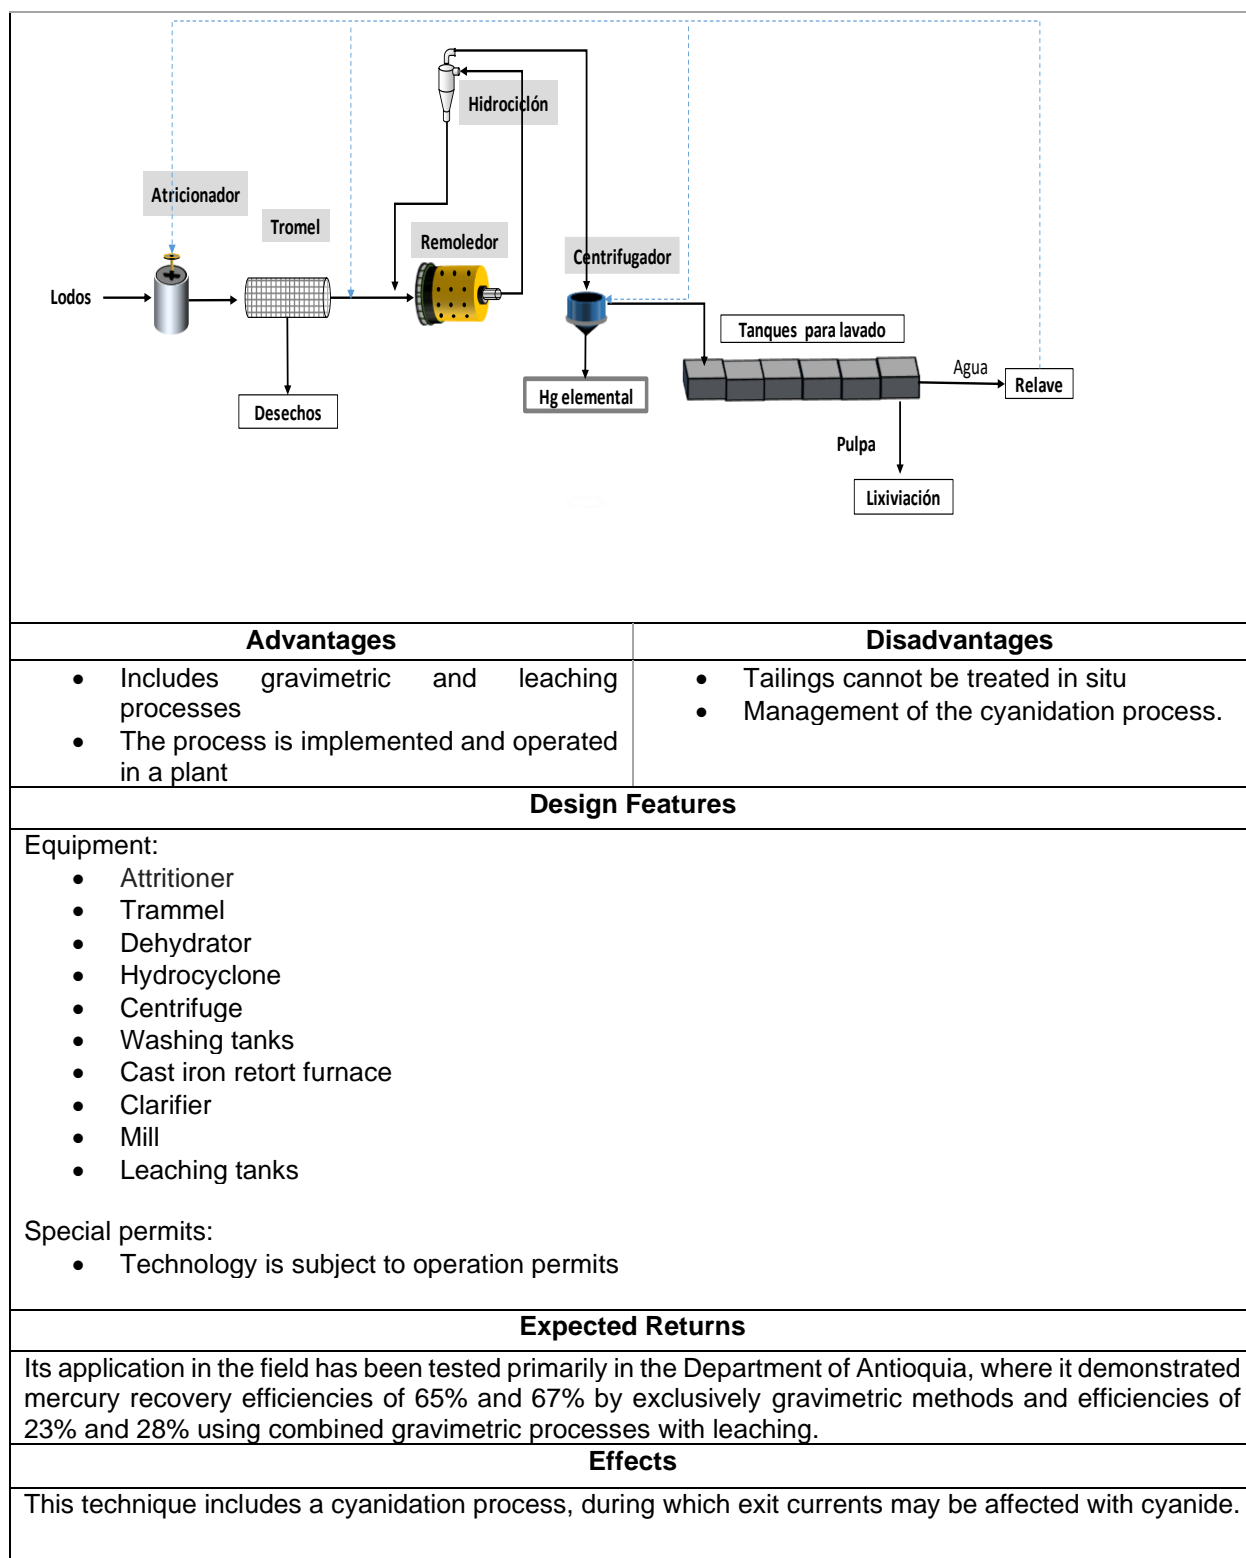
Hidrociclón

Atricionador

Tromel

Remoledor

Centrifugador

Lodos

Tanques para lavado

Agua

Relave

Hg elemental

Desechos

Pulpa

Lixiviación

| Advantages | Disadvantages |
|---|---|
| • Includes gravimetric and leaching processes • The process is implemented and operated in a plant | • Tailings cannot be treated in situ • Management of the cyanidation process. |

Design Features

Equipment:
- Attritioner
- Trammel
- Dehydrator
- Hydrocyclone
- Centrifuge
- Washing tanks
- Cast iron retort furnace
- Clarifier
- Mill
- Leaching tanks

Special permits:
- Technology is subject to operation permits

Expected Returns

Its application in the field has been tested primarily in the Department of Antioquia, where it demonstrated mercury recovery efficiencies of 65% and 67% by exclusively gravimetric methods and efficiencies of 23% and 28% using combined gravimetric processes with leaching.

Effects

This technique includes a cyanidation process, during which exit currents may be affected with cyanide.